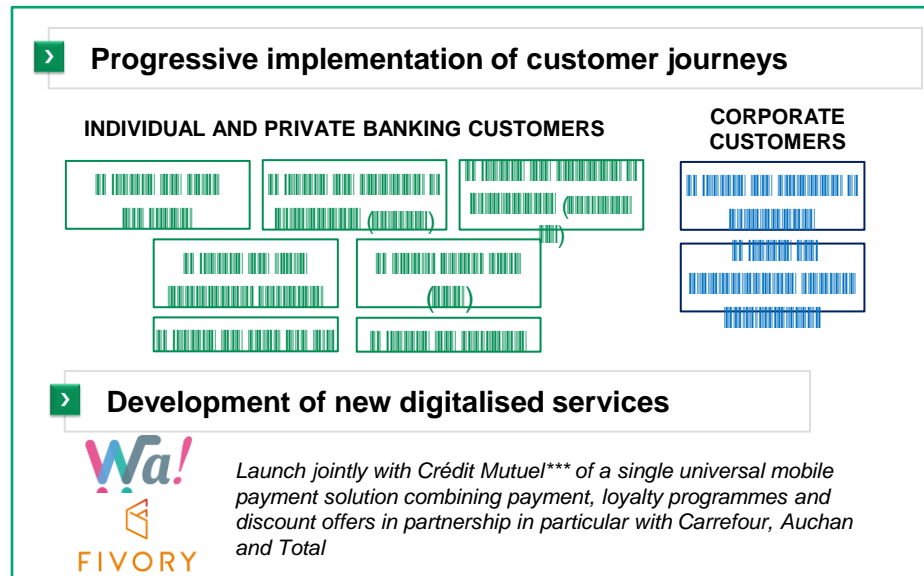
› Progressive implementation of customer journeys

INDIVIDUAL AND PRIVATE BANKING CUSTOMERS

CORPORATE CUSTOMERS

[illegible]

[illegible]

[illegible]

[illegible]

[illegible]

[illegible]

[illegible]

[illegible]

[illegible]

› Development of new digitalised services

Wa!

FIVORY

Launch jointly with Crédit Mutuel*** of a single universal mobile payment solution combining payment, loyalty programmes and discount offers in partnership in particular with Carrefour, Auchan and Total